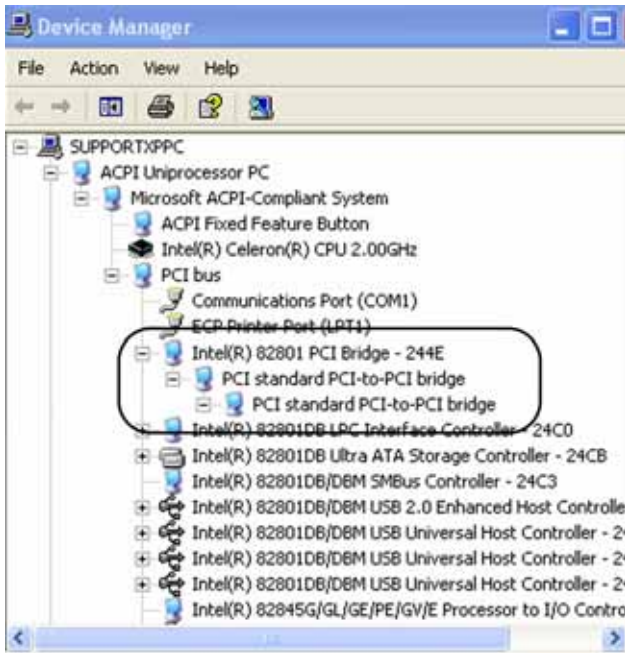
Device Manager

File Action View Help

SUPPORTXPPC
ACPI Uniprocessor PC
Microsoft ACPI-Compliant System
ACPI Fixed Feature Button
Intel(R) Celeron(R) CPU 2.00GHz
PCI bus
Communications Port (COM1)
ECP Printer Port (LPT1)
Intel(R) 82801 PCI Bridge - 244E
PCI standard PCI-to-PCI bridge
PCI standard PCI-to-PCI bridge
Intel(R) 82801DB LPC Interface Controller - 24C0
Intel(R) 82801DB Ultra ATA Storage Controller - 24CB
Intel(R) 82801DB/DBM SMBus Controller - 24C3
Intel(R) 82801DB/DBM USB 2.0 Enhanced Host Controlle
Intel(R) 82801DB/DBM USB Universal Host Controller - 2
Intel(R) 82801DB/DBM USB Universal Host Controller - 2
Intel(R) 82801DB/DBM USB Universal Host Controller - 2
Intel(R) 82845G/GL/GE/PE/GV/E Processor to I/O Contro